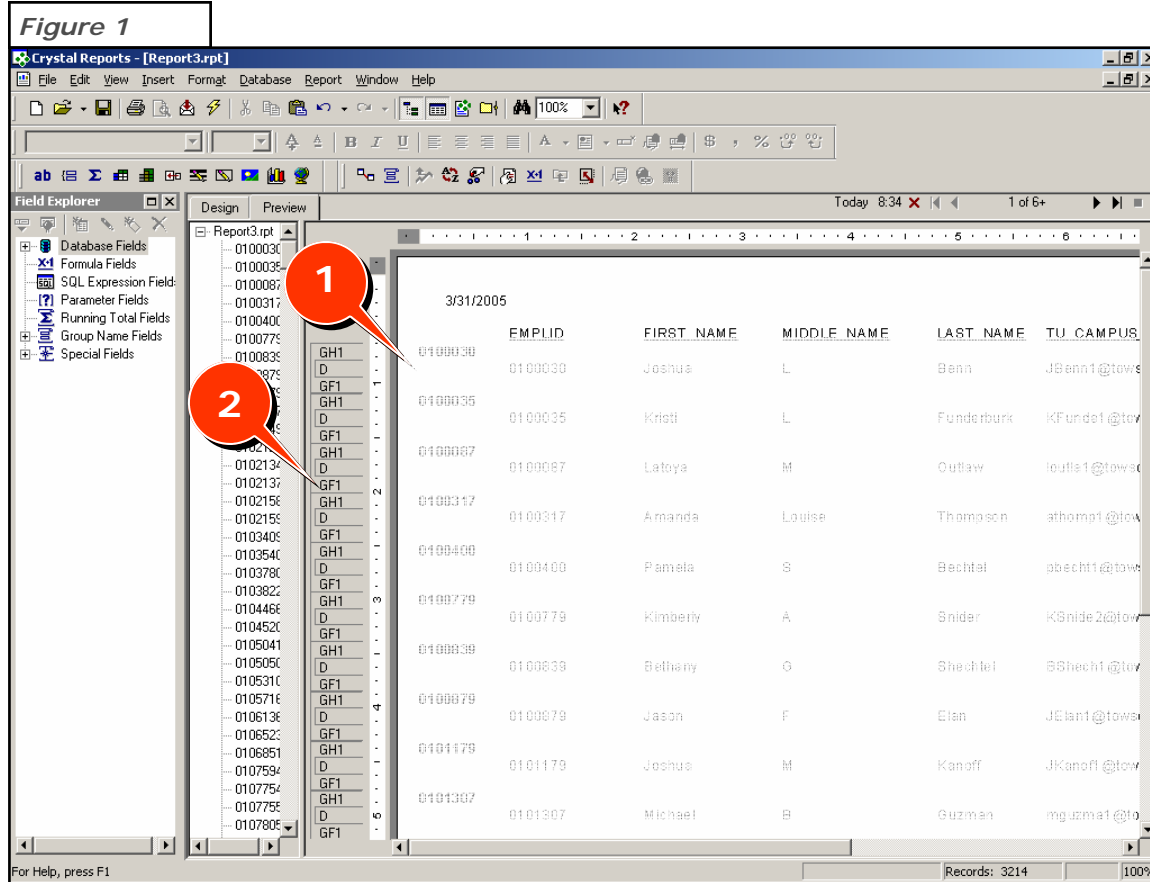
Figure 1

Crystal Reports - [Report3.rpt]

File Edit View Insert Format Database Report Window Help

100%

ab

Field Explorer

Database Fields
Formula Fields
SQL Expression Fields
Parameter Fields
Running Total Fields
Group Name Fields
Special Fields

Design Preview

Today 8:34 1 of 6+

Report3.rpt
0100030
0100035
0100087
0100317
0100400
0100779
0100839
0100879
0102134
0102137
0102158
0102159
0103409
0103540
0103780
0103822
0104466
0104520
0105041
0105050
0105310
0105716
0106136
0106523
0106851
0107594
0107754
0107755
0107805

GH1 D GF1 GH1 D GF1 GH1 D GF1 GH1 D GF1 GH1 D GF1 GH1 D GF1 GH1 D GF1 GH1 D GF1 GH1 D GF1 GH1 D GF1

1

2

3/31/2005

| | EMPLID | FIRST_NAME | MIDDLE_NAME | LAST_NAME | TU_CAMPUS_ |
|---|---|---|---|---|---|
| 0100030 | | | | | |
| | 0100030 | Joshua | L | Benn | JBenn1@tows |
| 0100035 | | | | | |
| | 0100035 | Kristi | L | Funderburk | KFunde1@tow |
| 0100087 | | | | | |
| | 0100087 | Latoya | M | Outlaw | loutla1@tows |
| 0100317 | | | | | |
| | 0100317 | Amanda | Louise | Thompson | athomp1@tow |
| 0100400 | | | | | |
| | 0100400 | Pamela | S | Bechtel | pbecht1@tows |
| 0100779 | | | | | |
| | 0100779 | Kimberly | A | Snider | KSnide2@tow |
| 0100839 | | | | | |
| | 0100839 | Bethany | O | Shechtel | BShech1@tow |
| 0100879 | | | | | |
| | 0100879 | Jason | F | Elan | JElan1@tows |
| 0101179 | | | | | |
| | 0101179 | Joshua | M | Kanoff | JKanof1@tow |
| 0101307 | | | | | |
| | 0101307 | Michael | B | Guzman | mguzma1@to |

For Help, press F1

Records: 3214

100%